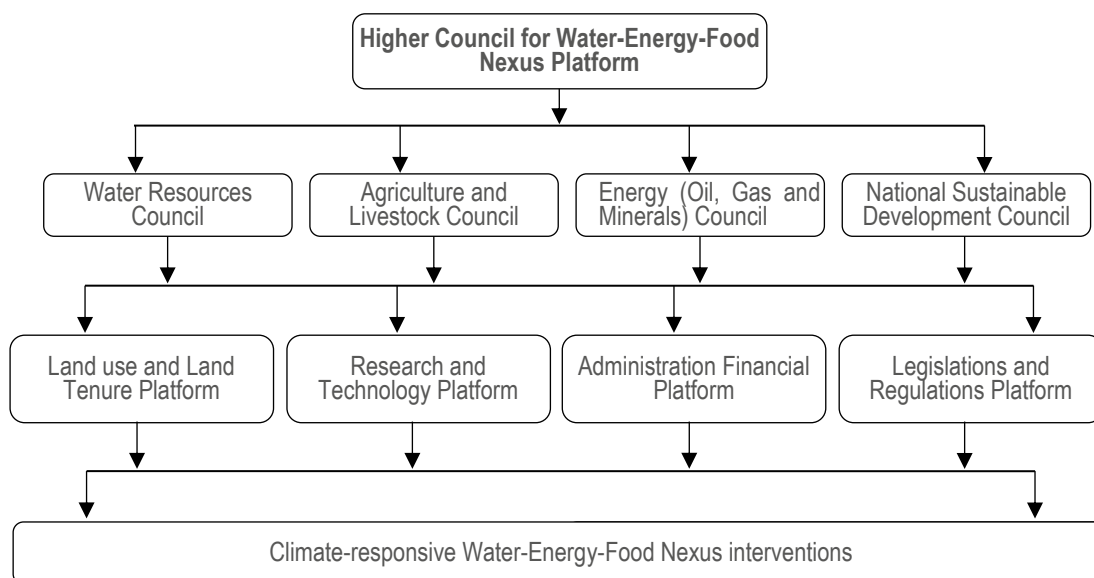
Higher Council for Water-Energy-Food Nexus Platform

Water Resources Council

Agriculture and Livestock Council

Energy (Oil, Gas and Minerals) Council

National Sustainable Development Council

Land use and Land Tenure Platform

Research and Technology Platform

Administration Financial Platform

Legislations and Regulations Platform

Climate-responsive Water-Energy-Food Nexus interventions